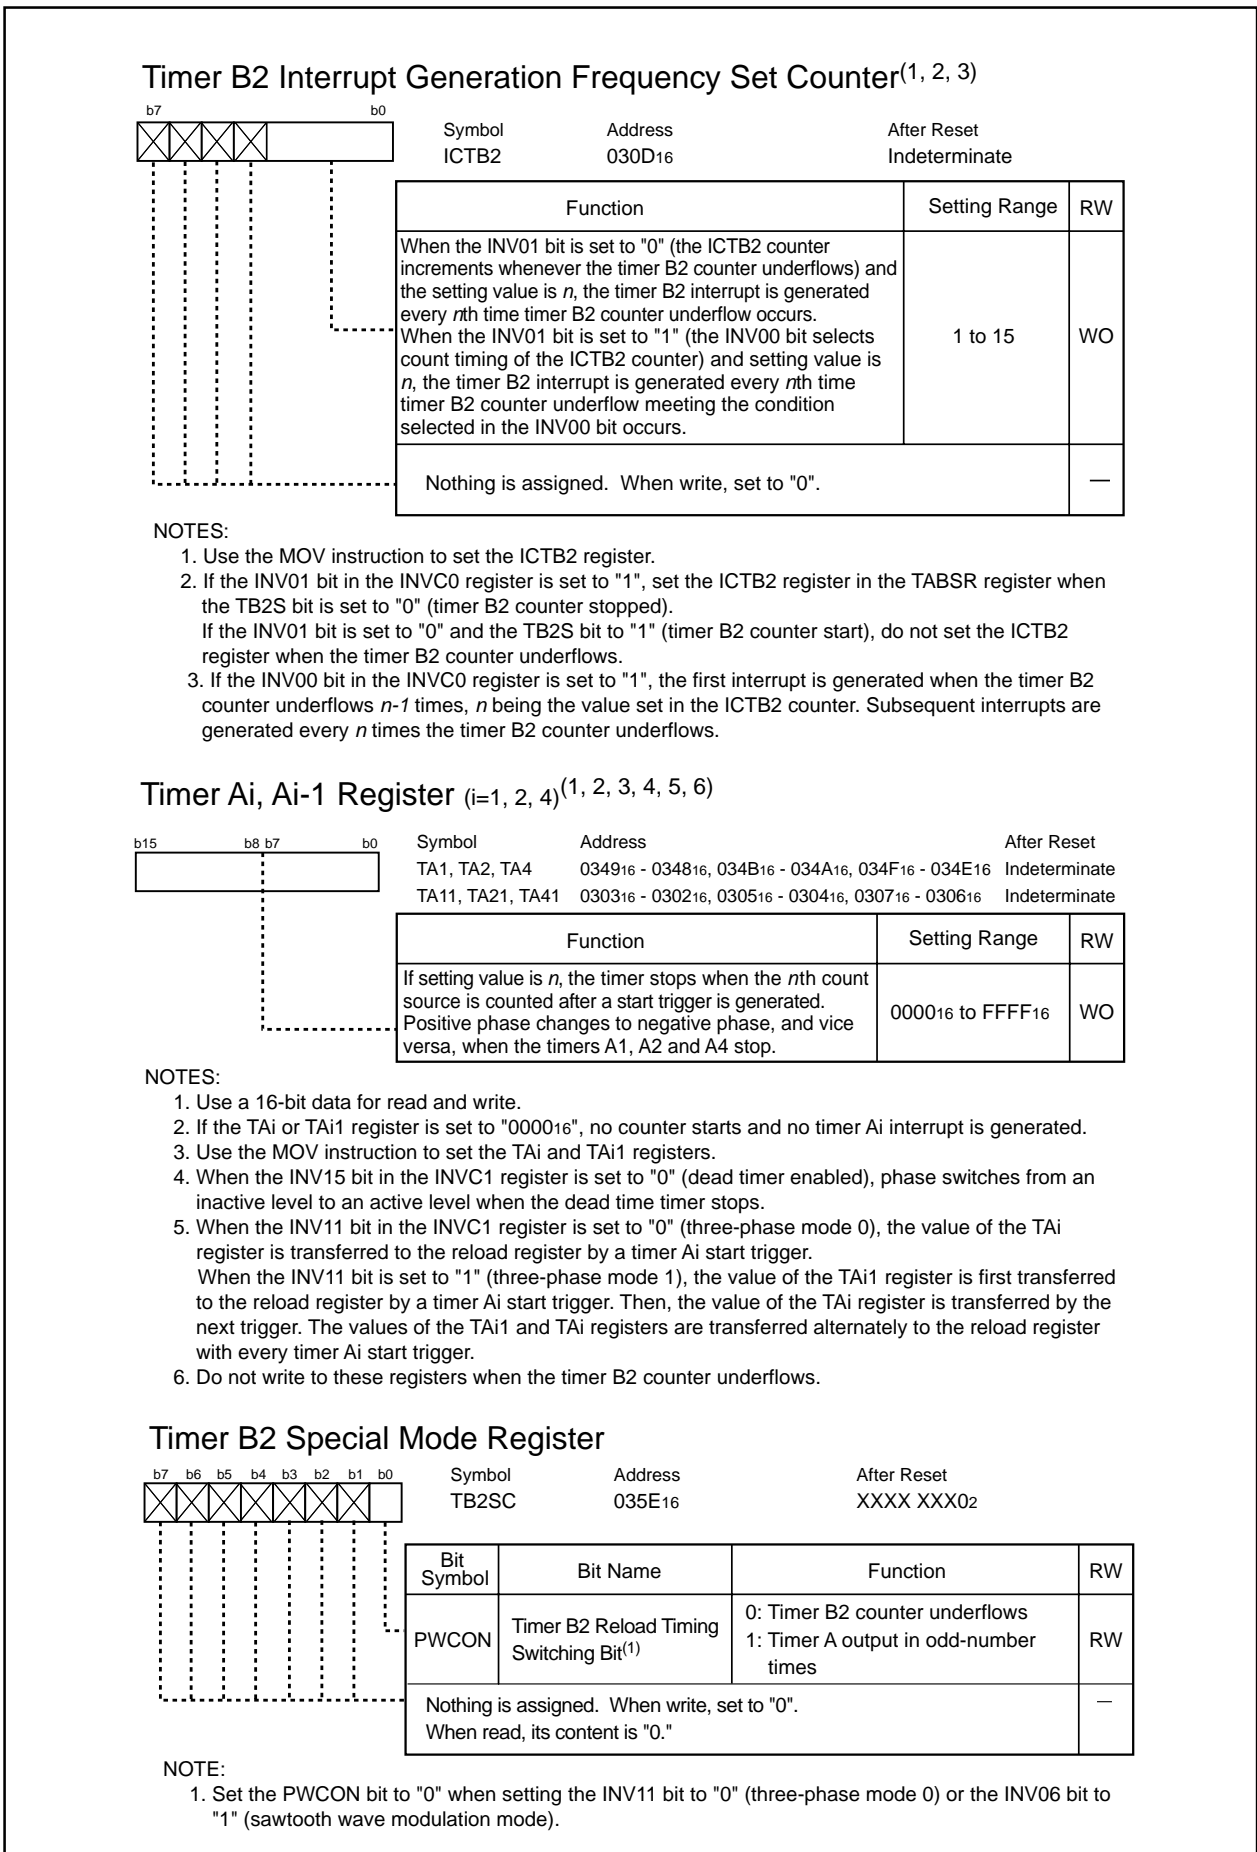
Timer B2 Interrupt Generation Frequency Set Counter$^{(1, 2, 3)}$

b7 b0

Symbol ICTB2
Address $030D_{16}$
After Reset Indeterminate

| Function | Setting Range | RW |
|---|---|---|
| When the INV01 bit is set to "0" (the ICTB2 counter increments whenever the timer B2 counter underflows) and the setting value is *n*, the timer B2 interrupt is generated every *n*th time timer B2 counter underflow occurs. When the INV01 bit is set to "1" (the INV00 bit selects count timing of the ICTB2 counter) and setting value is *n*, the timer B2 interrupt is generated every *n*th time timer B2 counter underflow meeting the condition selected in the INV00 bit occurs. | 1 to 15 | WO |
| Nothing is assigned. When write, set to "0". | | — |

NOTES:
1. Use the MOV instruction to set the ICTB2 register.
2. If the INV01 bit in the INVC0 register is set to "1", set the ICTB2 register in the TABSR register when the TB2S bit is set to "0" (timer B2 counter stopped).
If the INV01 bit is set to "0" and the TB2S bit to "1" (timer B2 counter start), do not set the ICTB2 register when the timer B2 counter underflows.
3. If the INV00 bit in the INVC0 register is set to "1", the first interrupt is generated when the timer B2 counter underflows *n-1* times, *n* being the value set in the ICTB2 counter. Subsequent interrupts are generated every *n* times the timer B2 counter underflows.

Timer Ai, Ai-1 Register (i=1, 2, 4)$^{(1, 2, 3, 4, 5, 6)}$

b15 b8 b7 b0

| Symbol | Address | After Reset |
|---|---|---|
| TA1, TA2, TA4 | $0349_{16}$ - $0348_{16}$, $034B_{16}$ - $034A_{16}$, $034F_{16}$ - $034E_{16}$ | Indeterminate |
| TA11, TA21, TA41 | $0303_{16}$ - $0302_{16}$, $0305_{16}$ - $0304_{16}$, $0307_{16}$ - $0306_{16}$ | Indeterminate |

| Function | Setting Range | RW |
|---|---|---|
| If setting value is *n*, the timer stops when the *n*th count source is counted after a start trigger is generated. Positive phase changes to negative phase, and vice versa, when the timers A1, A2 and A4 stop. | $0000_{16}$ to $FFFF_{16}$ | WO |

NOTES:
1. Use a 16-bit data for read and write.
2. If the TAi or TAi1 register is set to "$0000_{16}$", no counter starts and no timer Ai interrupt is generated.
3. Use the MOV instruction to set the TAi and TAi1 registers.
4. When the INV15 bit in the INVC1 register is set to "0" (dead timer enabled), phase switches from an inactive level to an active level when the dead time timer stops.
5. When the INV11 bit in the INVC1 register is set to "0" (three-phase mode 0), the value of the TAi register is transferred to the reload register by a timer Ai start trigger.
When the INV11 bit is set to "1" (three-phase mode 1), the value of the TAi1 register is first transferred to the reload register by a timer Ai start trigger. Then, the value of the TAi register is transferred by the next trigger. The values of the TAi1 and TAi registers are transferred alternately to the reload register with every timer Ai start trigger.
6. Do not write to these registers when the timer B2 counter underflows.

Timer B2 Special Mode Register

b7 b6 b5 b4 b3 b2 b1 b0

Symbol TB2SC
Address $035E_{16}$
After Reset XXXX $XXX0_2$

| Bit Symbol | Bit Name | Function | RW |
|---|---|---|---|
| PWCON | Timer B2 Reload Timing Switching Bit$^{(1)}$ | 0: Timer B2 counter underflows 1: Timer A output in odd-number times | RW |
| Nothing is assigned. When write, set to "0". When read, its content is "0." | | | — |

NOTE:
1. Set the PWCON bit to "0" when setting the INV11 bit to "0" (three-phase mode 0) or the INV06 bit to "1" (sawtooth wave modulation mode).